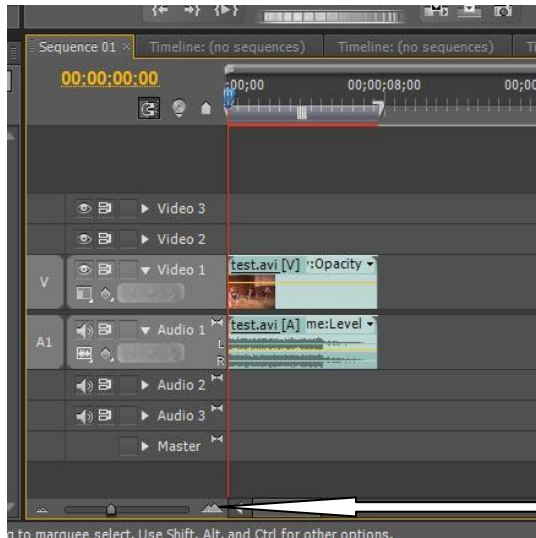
Sequence 01 × Timeline: (no sequences) Timeline: (no sequences)

00;00;00;00

;00;00 00;00;08;00 00;00

Video 3

Video 2

V Video 1 test.avi [V] :Opacity

A1 Audio 1 test.avi [A] me:Level

L

R

Audio 2

Audio 3

Master

to marquee select. Use Shift, Alt, and Ctrl for other options.